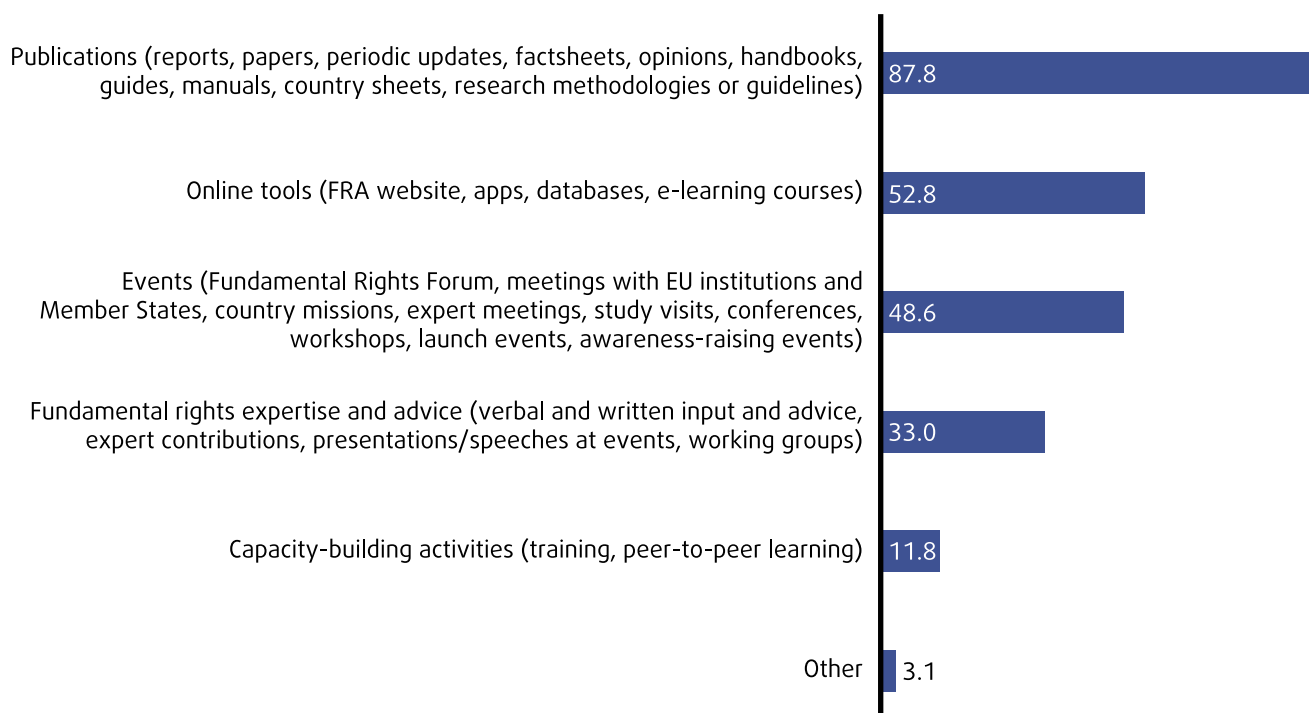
Publications (reports, papers, periodic updates, factsheets, opinions, handbooks, guides, manuals, country sheets, research methodologies or guidelines) 87.8

Online tools (FRA website, apps, databases, e-learning courses) 52.8

Events (Fundamental Rights Forum, meetings with EU institutions and Member States, country missions, expert meetings, study visits, conferences, workshops, launch events, awareness-raising events) 48.6

Fundamental rights expertise and advice (verbal and written input and advice, expert contributions, presentations/speeches at events, working groups) 33.0

Capacity-building activities (training, peer-to-peer learning) 11.8

Other 3.1